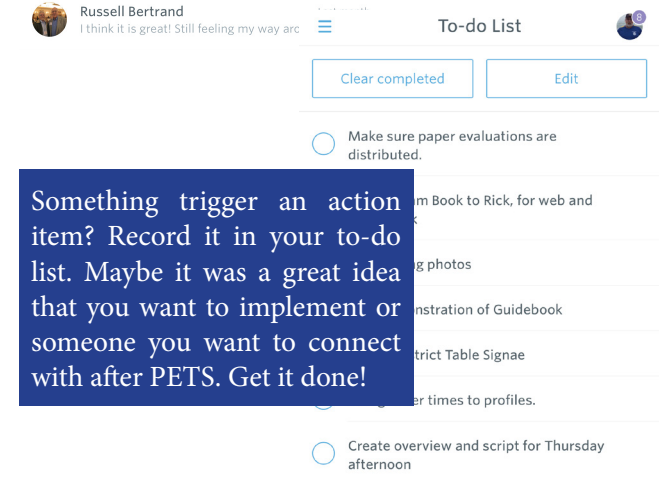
Russell Bertrand
I think it is great! Still feeling my way arc

To-do List

8

Clear completed

Edit

Make sure paper evaluations are distributed.

Something trigger an action item? Record it in your to-do list. Maybe it was a great idea that you want to implement or someone you want to connect with after PETS. Get it done!

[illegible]m Book to Rick, for web and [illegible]k

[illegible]g photos

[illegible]nstration of Guidebook

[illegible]trict Table Signae

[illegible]er times to profiles.

Create overview and script for Thursday afternoon